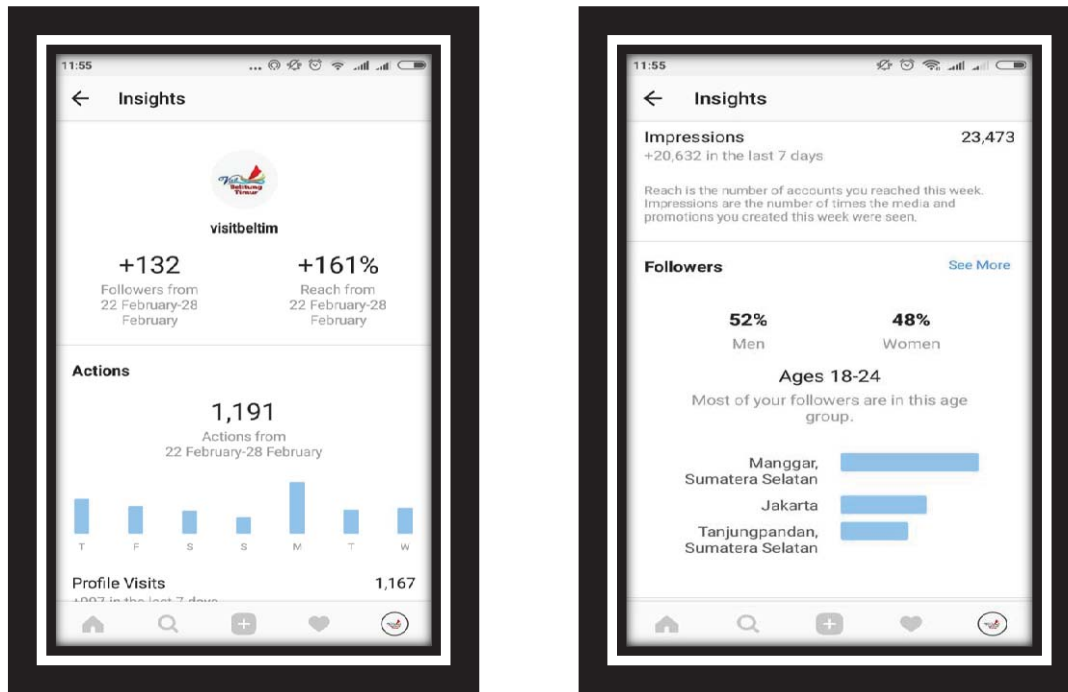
11:55

Insights

Visit Belitung Timur

visitbeltim

+132
Followers from 22 February-28 February

+161%
Reach from 22 February-28 February

Actions

1,191
Actions from 22 February-28 February

T F S S M T W

Profile Visits 1,167

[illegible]

11:55

Insights

Impressions 23,473
+20,632 in the last 7 days

Reach is the number of accounts you reached this week. Impressions are the number of times the media and promotions you created this week were seen.

Followers See More

52%
Men

48%
Women

Ages 18-24
Most of your followers are in this age group.

Manggar, Sumatera Selatan

Jakarta

Tanjungpandan, Sumatera Selatan